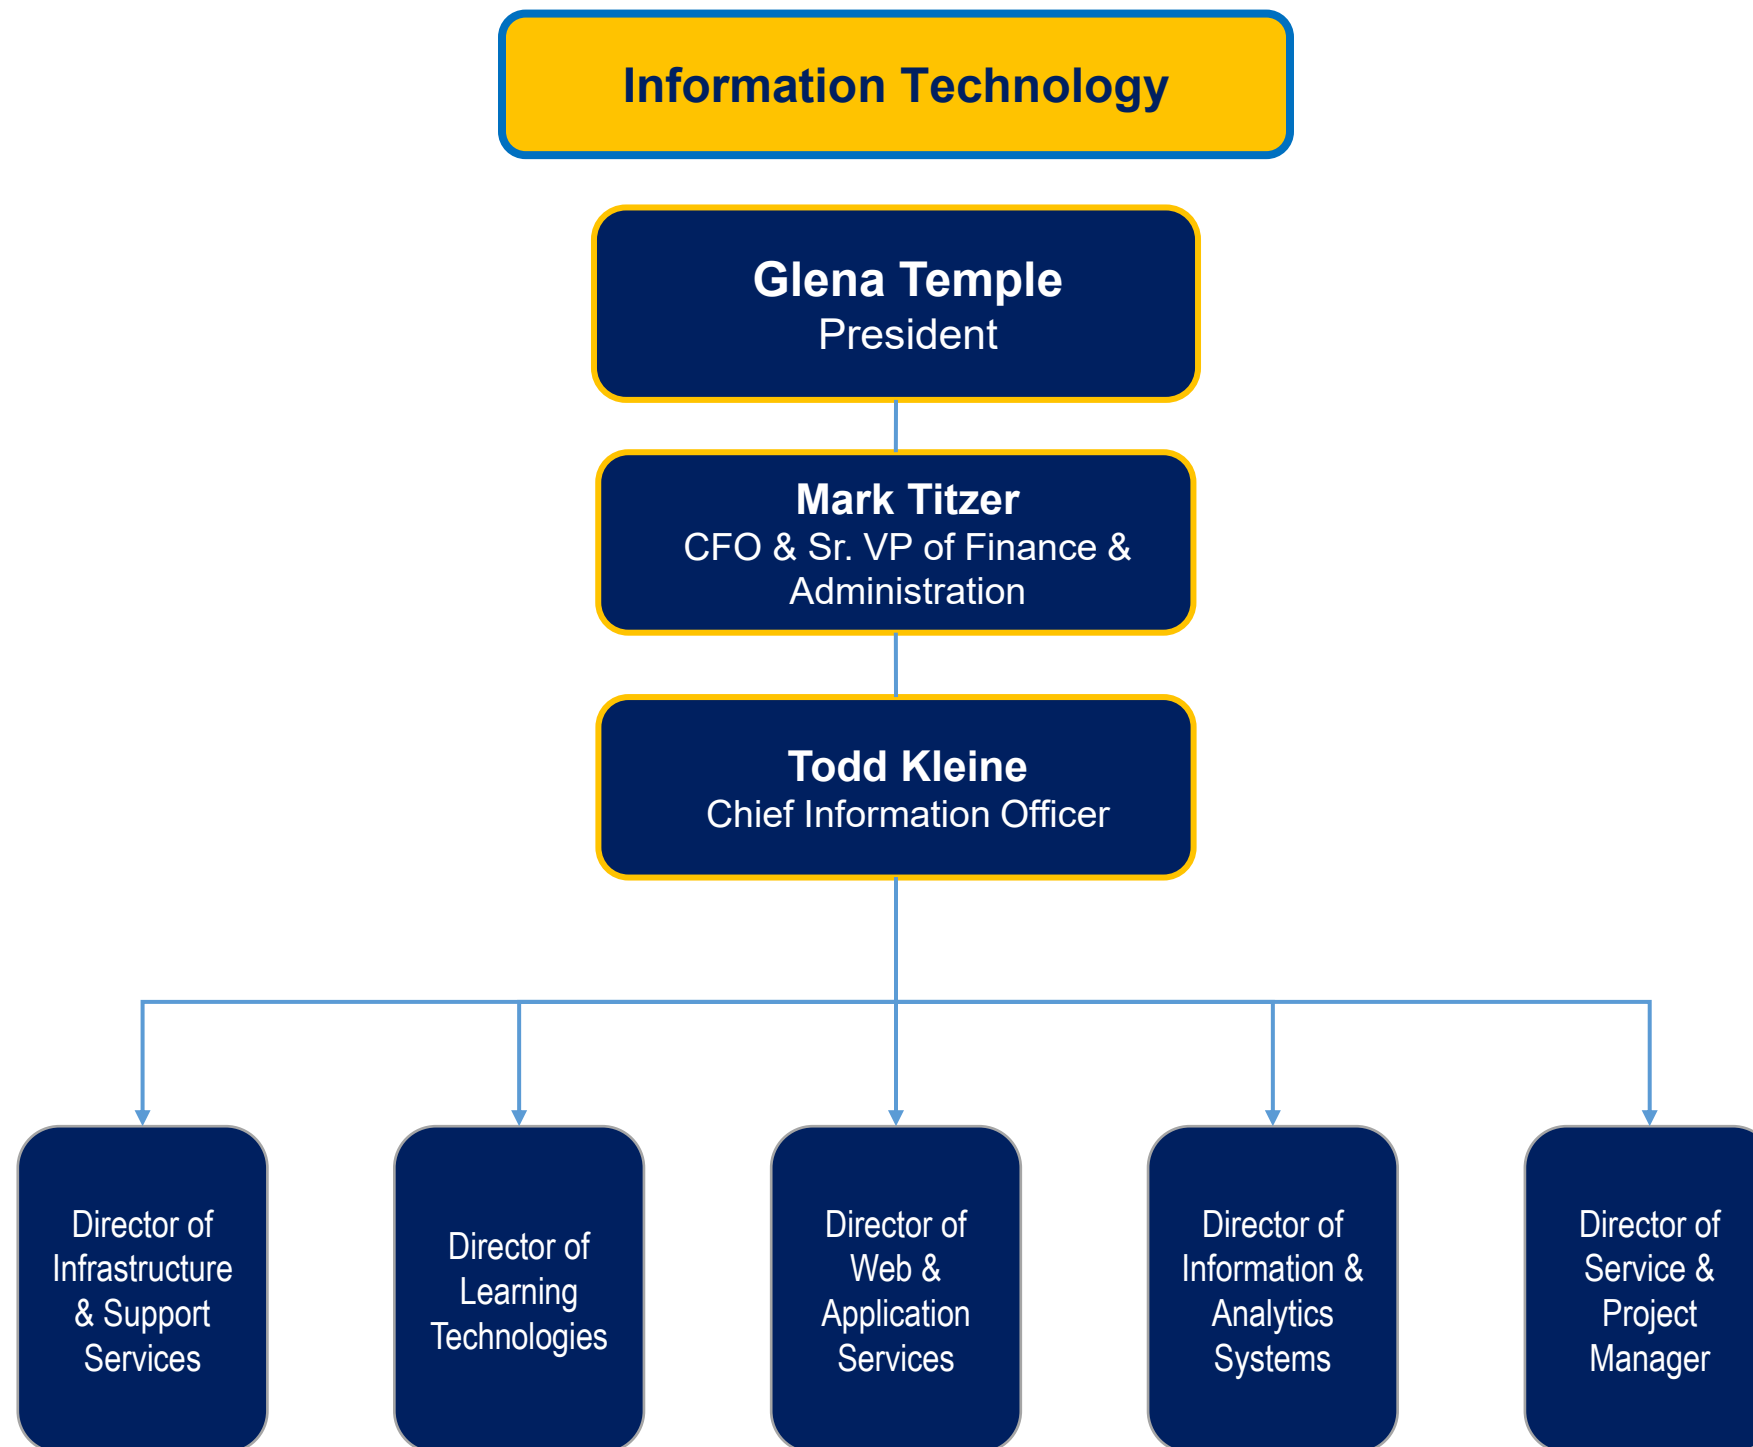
Information Technology

Glena Temple
President

Mark Titzer
CFO & Sr. VP of Finance & Administration

Todd Kleine
Chief Information Officer

Director of Infrastructure & Support Services

Director of Learning Technologies

Director of Web & Application Services

Director of Information & Analytics Systems

Director of Service & Project Manager